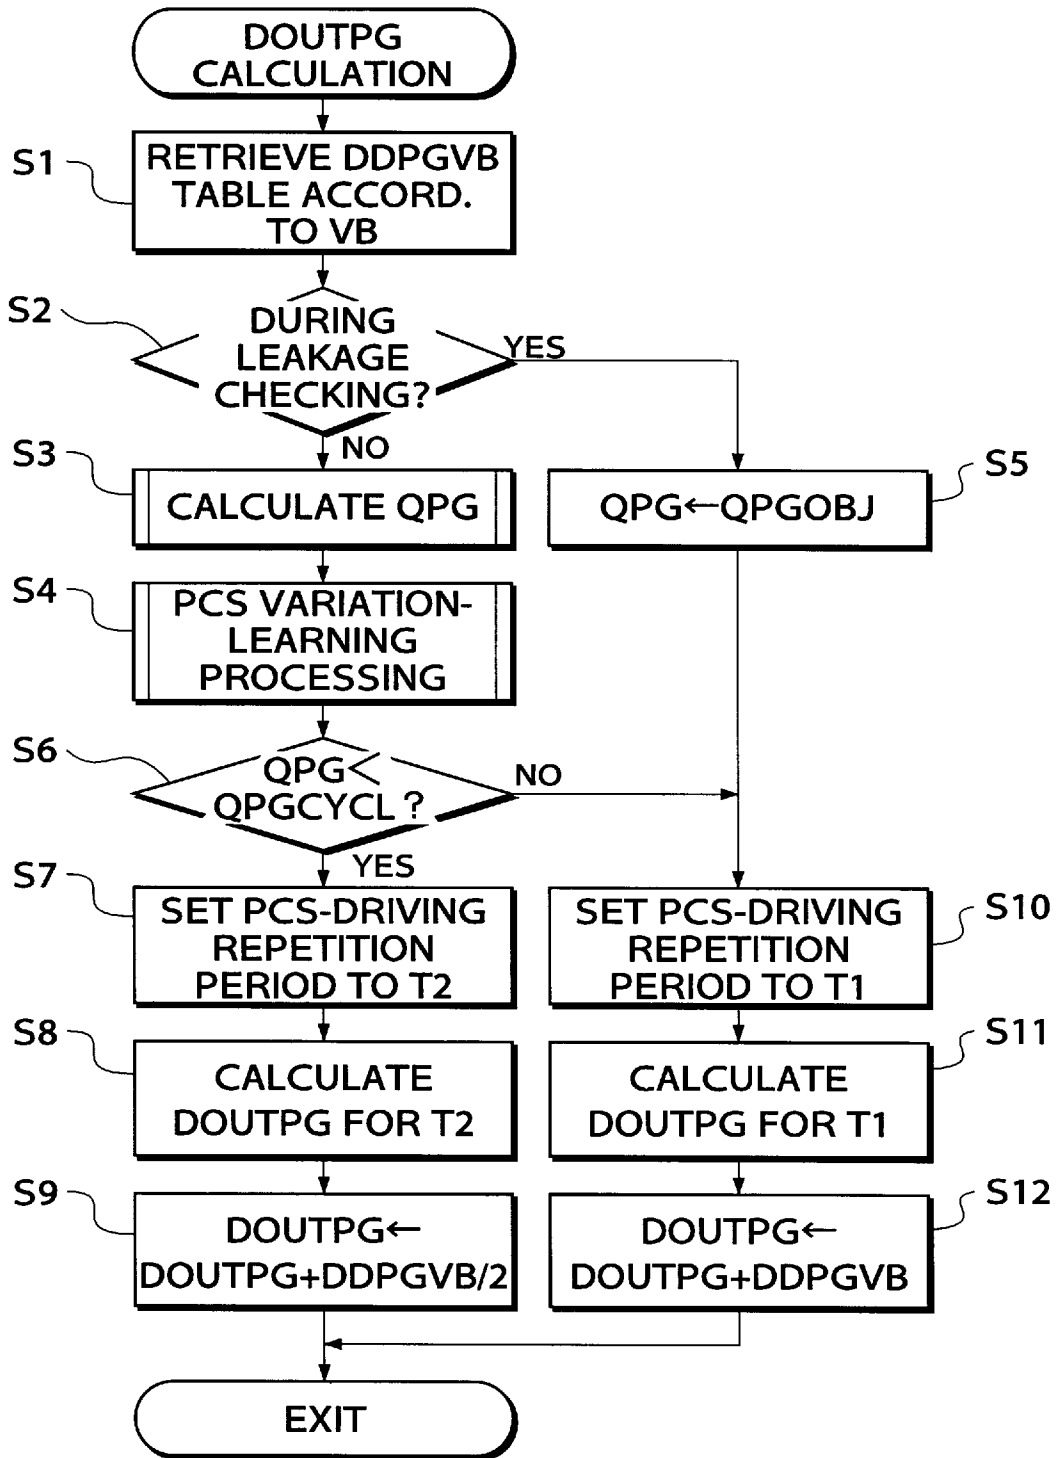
DOUTPG CALCULATION

S1
RETRIEVE DDPGVB TABLE ACCORD. TO VB

S2
DURING LEAKAGE CHECKING?

YES

NO

S3
CALCULATE QPG

S5
QPG←QPGOBJ

S4
PCS VARIATION-LEARNING PROCESSING

S6
QPG< QPGCYCL ?

NO

YES

S7
SET PCS-DRIVING REPETITION PERIOD TO T2

S10
SET PCS-DRIVING REPETITION PERIOD TO T1

S8
CALCULATE DOUTPG FOR T2

S11
CALCULATE DOUTPG FOR T1

S9
DOUTPG← DOUTPG+DDPGVB/2

S12
DOUTPG← DOUTPG+DDPGVB

EXIT